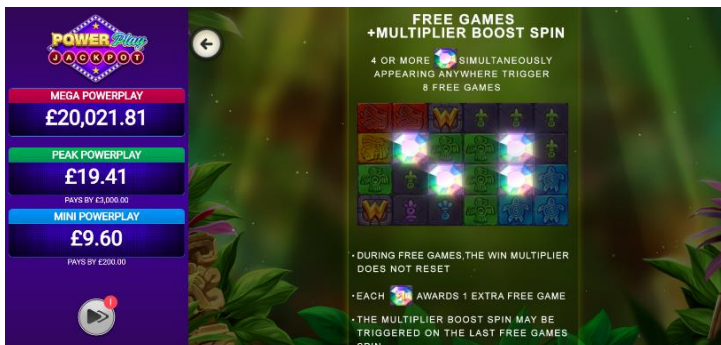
POWER Play JACKPOT

MEGA POWERPLAY
£20,021.81

PEAK POWERPLAY
£19.41
PAYS BY £3,000.00

MINI POWERPLAY
£9.60
PAYS BY £200.00

FREE GAMES
+MULTIPLIER BOOST SPIN

4 OR MORE SIMULTANEOUSLY APPEARING ANYWHERE TRIGGER 8 FREE GAMES

W W W

· DURING FREE GAMES,THE WIN MULTIPLIER DOES NOT RESET

· EACH AWARDS 1 EXTRA FREE GAME

· THE MULTIPLIER BOOST SPIN MAY BE TRIGGERED ON THE LAST FREE GAMES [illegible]